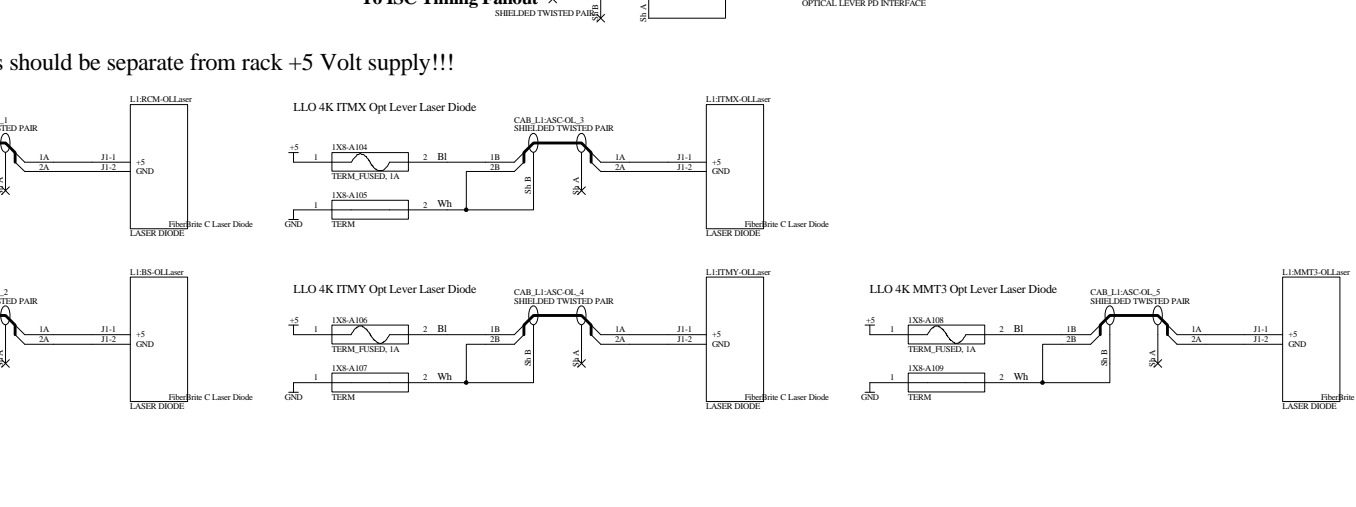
To ISC Timing Fanout
SHIELDED TWISTED PAIR
Sh B
Sh A
OPTICAL LEVER PD INTERFACE

s should be separate from rack +5 Volt supply!!!

_1
TED PAIR
Sh A
1A
2A
J1-1
J1-2
L1:RCM-OLLaser
+5
GND
FiberBrite C Laser Diode
LASER DIODE

LLO 4K ITMX Opt Lever Laser Diode
+5
1
1X8-A104
TERM_FUSED, 1A
2
Bl
1
1X8-A105
TERM
2
Wh
GND
CAB_L1:ASC-OL_3
SHIELDED TWISTED PAIR
1B
2B
Sh B
Sh A
1A
2A
J1-1
J1-2
L1:ITMX-OLLaser
+5
GND
FiberBrite C Laser Diode
LASER DIODE

_2
TED PAIR
Sh A
1A
2A
J1-1
J1-2
L1:BS-OLLaser
+5
GND
FiberBrite C Laser Diode
LASER DIODE

LLO 4K ITMY Opt Lever Laser Diode
+5
1
1X8-A106
TERM_FUSED, 1A
2
Bl
1
1X8-A107
TERM
2
Wh
GND
CAB_L1:ASC-OL_4
SHIELDED TWISTED PAIR
1B
2B
Sh B
Sh A
1A
2A
J1-1
J1-2
L1:ITMY-OLLaser
+5
GND
FiberBrite C Laser Diode
LASER DIODE

LLO 4K MMT3 Opt Lever Laser Diode
+5
1
1X8-A108
TERM_FUSED, 1A
2
Bl
1
1X8-A109
TERM
2
Wh
GND
CAB_L1:ASC-OL_5
SHIELDED TWISTED PAIR
1B
2B
Sh B
Sh A
1A
2A
J1-1
J1-2
L1:MMT3-OLLaser
+5
GND
FiberBrite
LASER DIODE